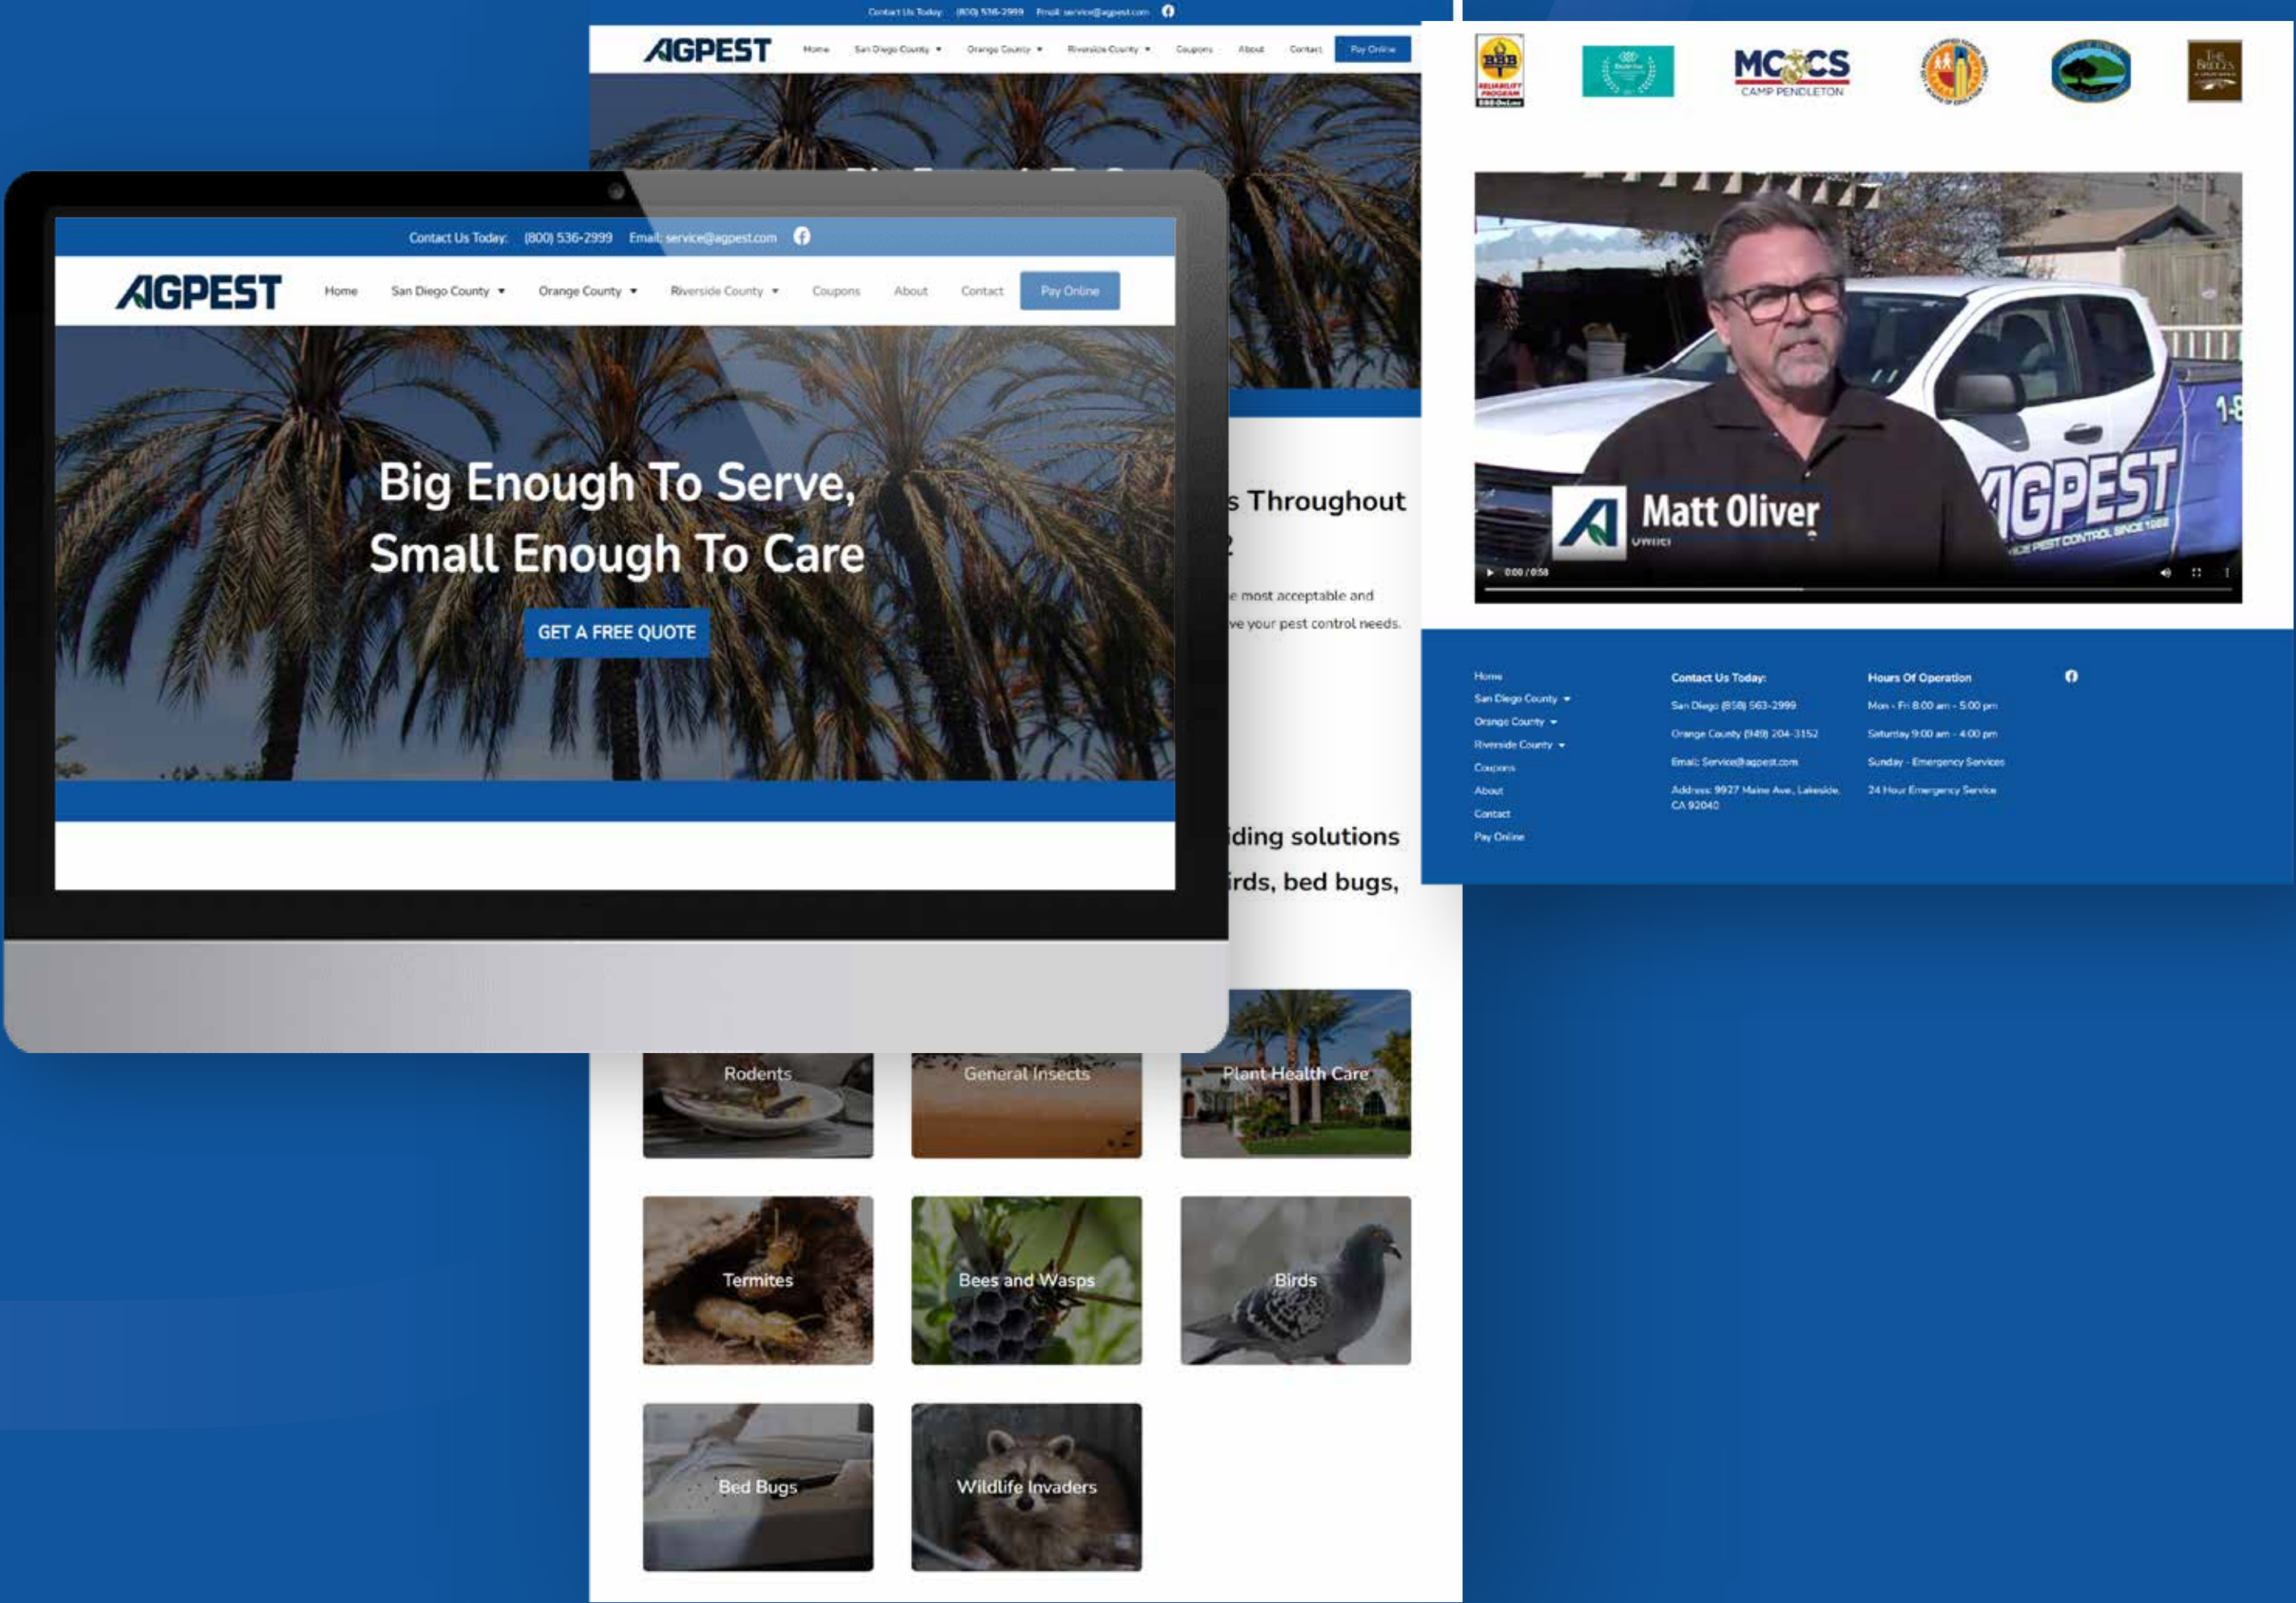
Contact Us Today: (800) 536-2999 Email: service@agpest.com

AGPEST Home San Diego County Orange County Riverside County Coupons About Contact Pay Online

Contact Us Today: (800) 536-2999 Email: service@agpest.com

AGPEST Home San Diego County Orange County Riverside County Coupons About Contact Pay Online

Big Enough To Serve, Small Enough To Care

GET A FREE QUOTE

s Throughout

e most acceptable and
ve your pest control needs.

iding solutions
irds, bed bugs,

Rodents

General Insects

Plant Health Care

Termites

Bees and Wasps

Birds

Bed Bugs

Wildlife Invaders

BBB

MCCS CAMP PENDLETON

Matt Oliver
Owner

AGPEST

0:00 / 0:58

Home
San Diego County
Orange County
Riverside County
Coupons
About
Contact
Pay Online

Contact Us Today:
San Diego (858) 563-2999
Orange County (949) 204-3152
Email: Service@agpest.com
Address: 9927 Maine Ave., Lakeside, CA 92040

Hours Of Operation
Mon - Fri 8:00 am - 5:00 pm
Saturday 9:00 am - 4:00 pm
Sunday - Emergency Services
24 Hour Emergency Service